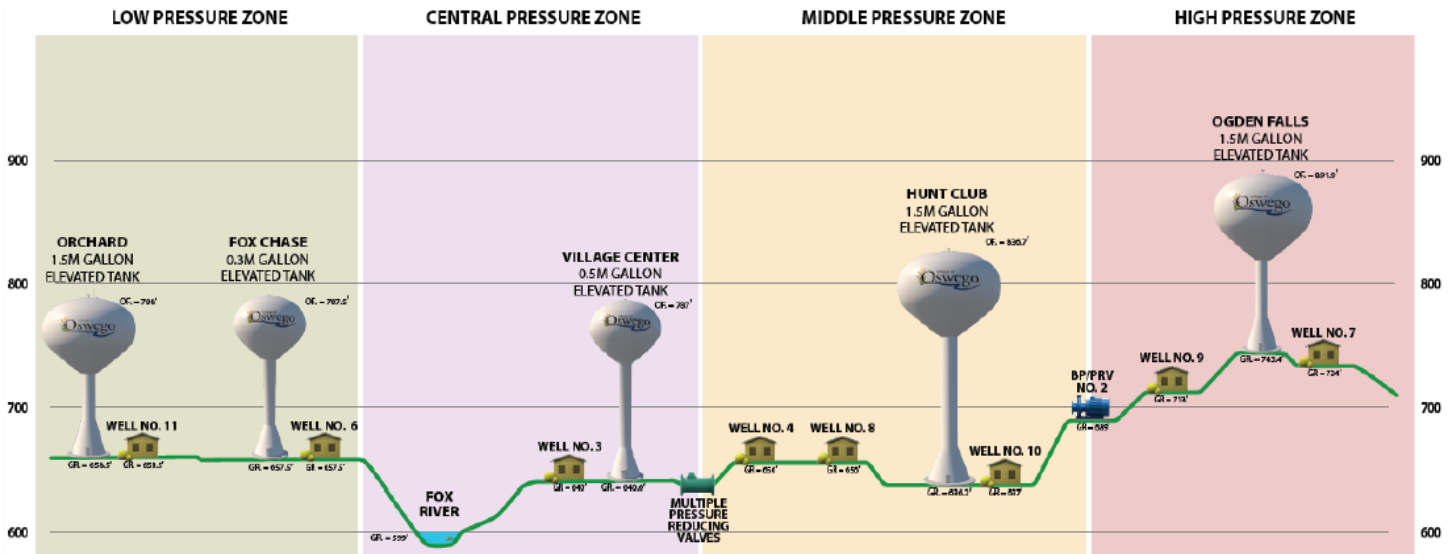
LOW PRESSURE ZONE

CENTRAL PRESSURE ZONE

MIDDLE PRESSURE ZONE

HIGH PRESSURE ZONE

900

800

700

600

900

800

700

600

ORCHARD
1.5M GALLON
ELEVATED TANK

OF. = 796'

Oswego

WELL NO. 11

GR. = 658.5'

GR. = 658.5'

FOX CHASE
0.3M GALLON
ELEVATED TANK

OF. = 797.5'

Oswego

WELL NO. 6

GR. = 657.5'

GR. = 657.5'

FOX
RIVER

GR. = 599'

VILLAGE CENTER
0.5M GALLON
ELEVATED TANK

OF. = 787'

Oswego

WELL NO. 3

GR. = 640'

GR. = 640.6'

MULTIPLE
PRESSURE
REDUCING
VALVES

WELL NO. 4

GR. = 656'

WELL NO. 8

GR. = 655'

HUNT CLUB
1.5M GALLON
ELEVATED TANK

OF. = 836.7'

Oswego

GR. = 636.5'

WELL NO. 10

GR. = 637'

BP/PRV
NO. 2

GR. = 689

WELL NO. 9

GR. = 713'

OGDEN FALLS
1.5M GALLON
ELEVATED TANK

OF. = 891.9'

Oswego

GR. = 743.4'

WELL NO. 7

GR. = 734'